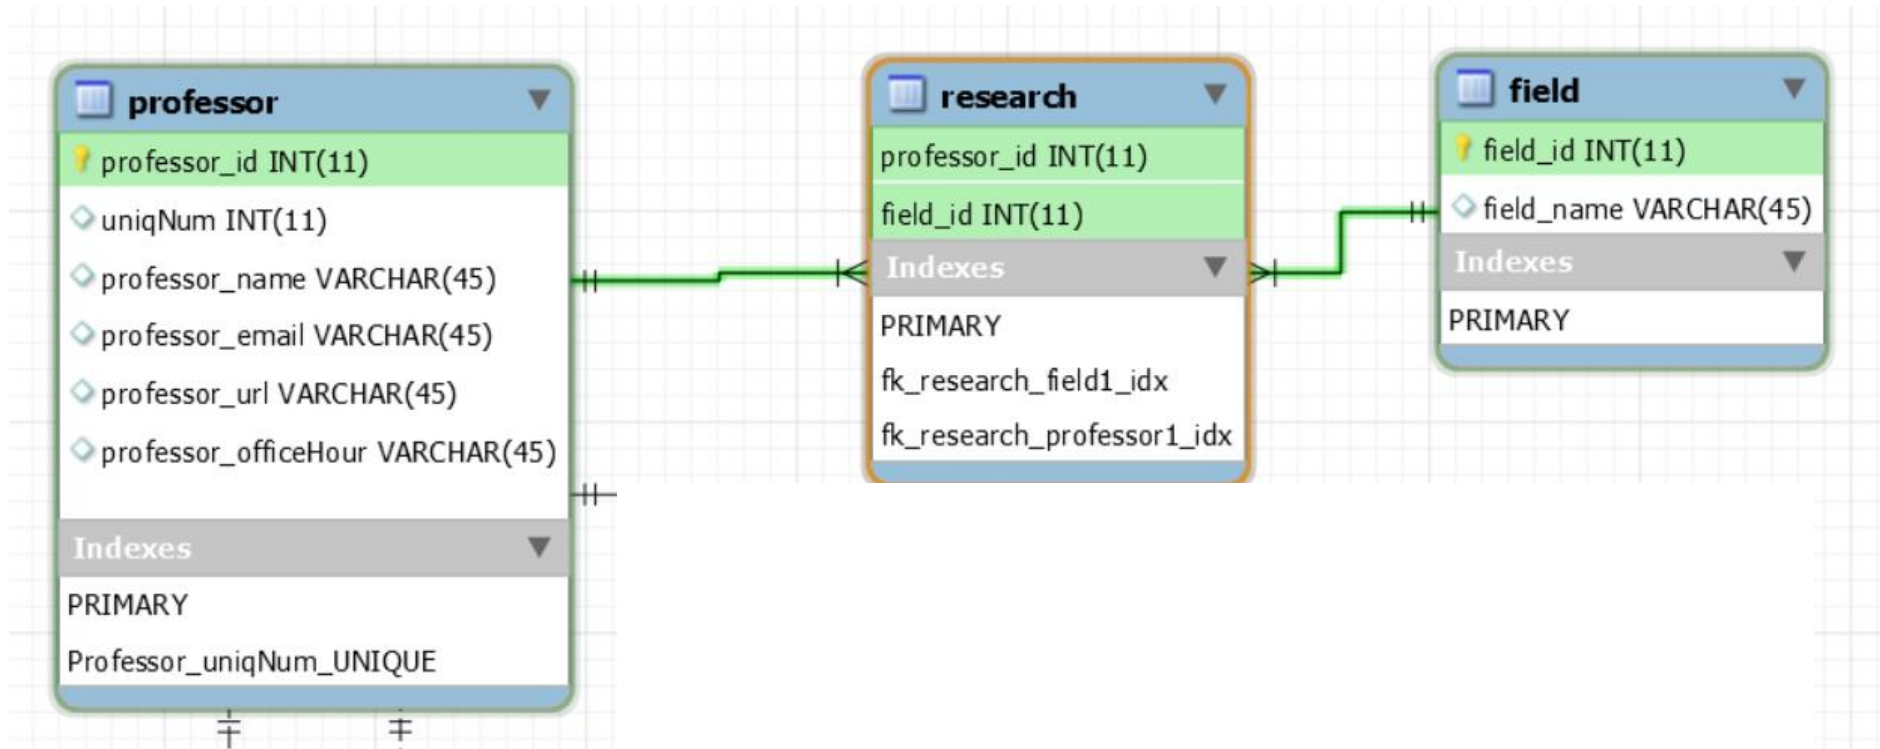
professor

professor_id INT(11)

uniqNum INT(11)

professor_name VARCHAR(45)

professor_email VARCHAR(45)

professor_url VARCHAR(45)

professor_officeHour VARCHAR(45)

Indexes

PRIMARY

Professor_uniqNum_UNIQUE

research

professor_id INT(11)

field_id INT(11)

Indexes

PRIMARY

fk_research_field1_idx

fk_research_professor1_idx

field

field_id INT(11)

field_name VARCHAR(45)

Indexes

PRIMARY